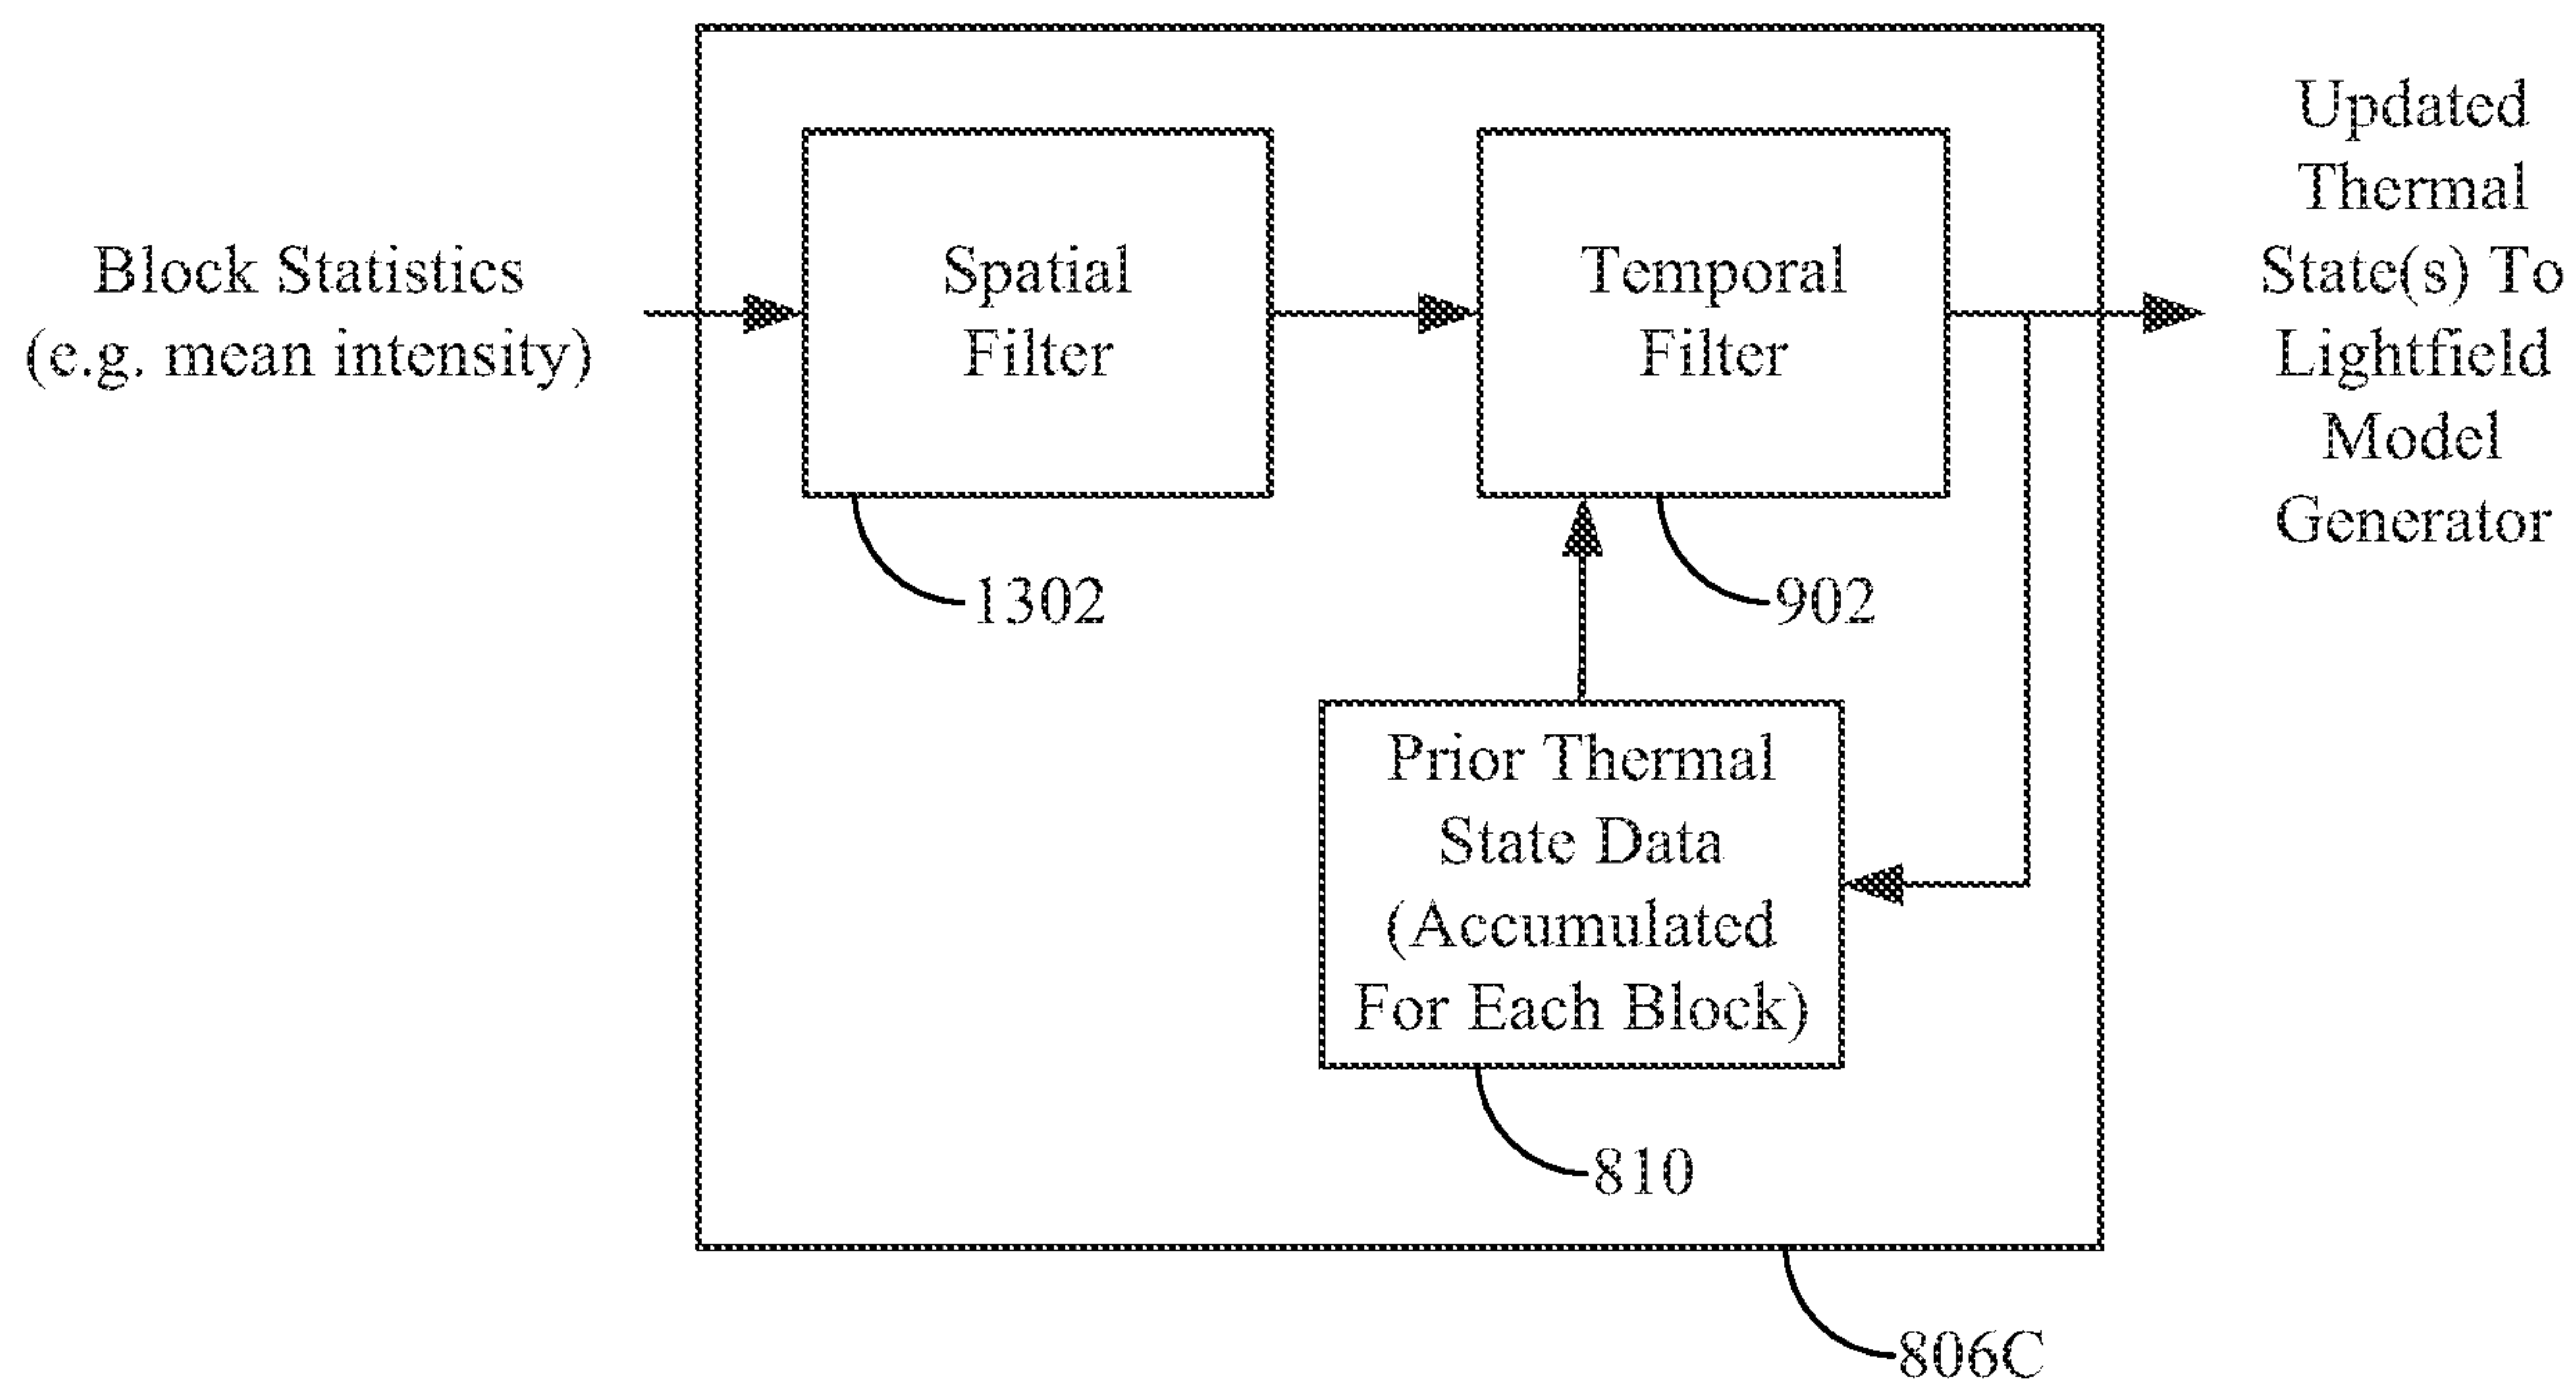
Block Statistics (e.g. mean intensity)

Spatial Filter

1302

Temporal Filter

902

Updated Thermal State(s) To Lightfield Model Generator

Prior Thermal State Data (Accumulated For Each Block)

810

806C